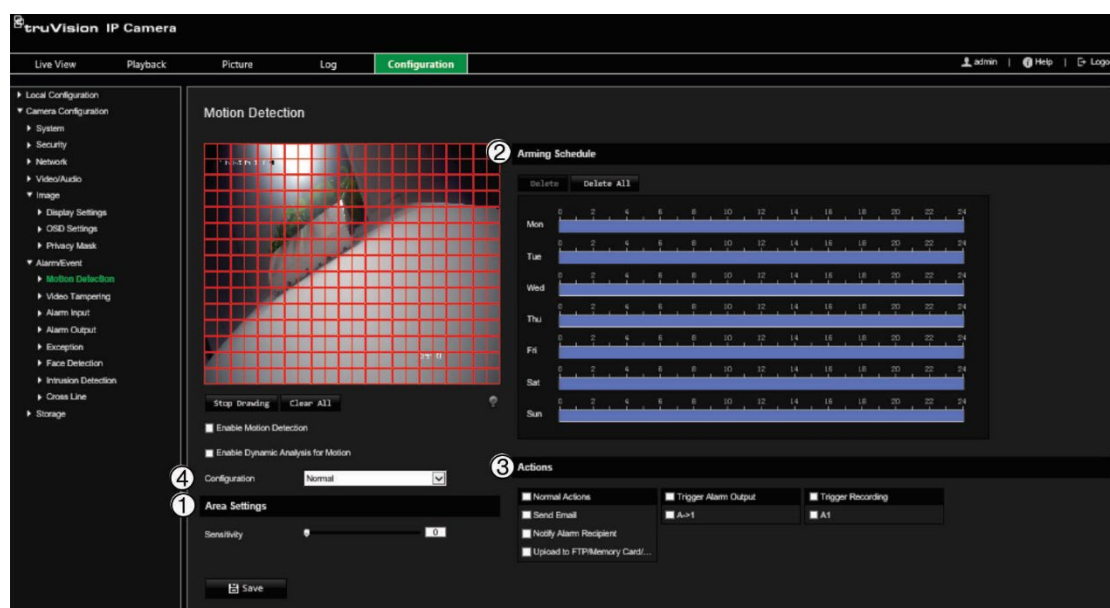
truVision IP Camera

Live View | Playback | Picture | Log | Configuration

admin | Help | Logo

▸ Local Configuration
▾ Camera Configuration
▸ System
▸ Security
▸ Network
▸ Video/Audio
▾ Image
▸ Display Settings
▸ OSD Settings
▸ Privacy Mask
▾ Alarm/Event
▸ Motion Detection
▸ Video Tampering
▸ Alarm Input
▸ Alarm Output
▸ Exception
▸ Face Detection
▸ Intrusion Detection
▸ Cross Line
▸ Storage

Motion Detection

Stop Drawing | Clear All

Enable Motion Detection

Enable Dynamic Analysis for Motion

4 Configuration Normal

1 Area Settings

Sensitivity 0

Save

2 Arming Schedule

Delete | Delete All

Mon 0 2 4 6 8 10 12 14 16 18 20 22 24
Tue 0 2 4 6 8 10 12 14 16 18 20 22 24
Wed 0 2 4 6 8 10 12 14 16 18 20 22 24
Thu 0 2 4 6 8 10 12 14 16 18 20 22 24
Fri 0 2 4 6 8 10 12 14 16 18 20 22 24
Sat 0 2 4 6 8 10 12 14 16 18 20 22 24
Sun 0 2 4 6 8 10 12 14 16 18 20 22 24

3 Actions

| Normal Actions | Trigger Alarm Output | Trigger Recording |
|---|---|---|
| Send Email | A->1 | A1 |
| Notify Alarm Recipient | | |
| Upload to FTP/Memory Card/... | | |